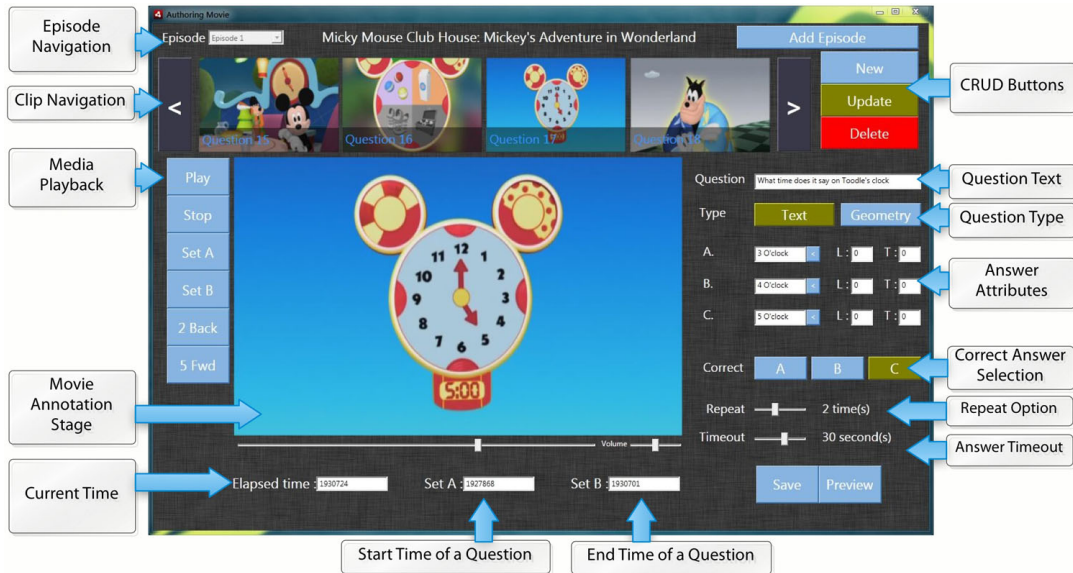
Authoring Movie

Episode Navigation

Episode Episode 1

Micky Mouse Club House: Mickey's Adventure in Wonderland

Add Episode

Clip Navigation

<

Question 15

Question 16

Question 17

Question 18

>

New

Update

Delete

CRUD Buttons

Media Playback

Play

Stop

Set A

Set B

2 Back

5 Fwd

12 1 2 3 4 5 6 7 8 9 10 11

5:00

Question What time does it say on Toodle's clock

Question Text

Type Text Geometry

Question Type

A. 3 O'clock L: 0 T: 0

B. 4 O'clock L: 0 T: 0

C. 5 O'clock L: 0 T: 0

Answer Attributes

Correct A B C

Correct Answer Selection

Movie Annotation Stage

Repeat 2 time(s)

Repeat Option

Volume

Timeout 30 second(s)

Answer Timeout

Current Time

Elapsed time : 1930724

Set A : 1927868

Set B : 1930701

Save Preview

Start Time of a Question

End Time of a Question